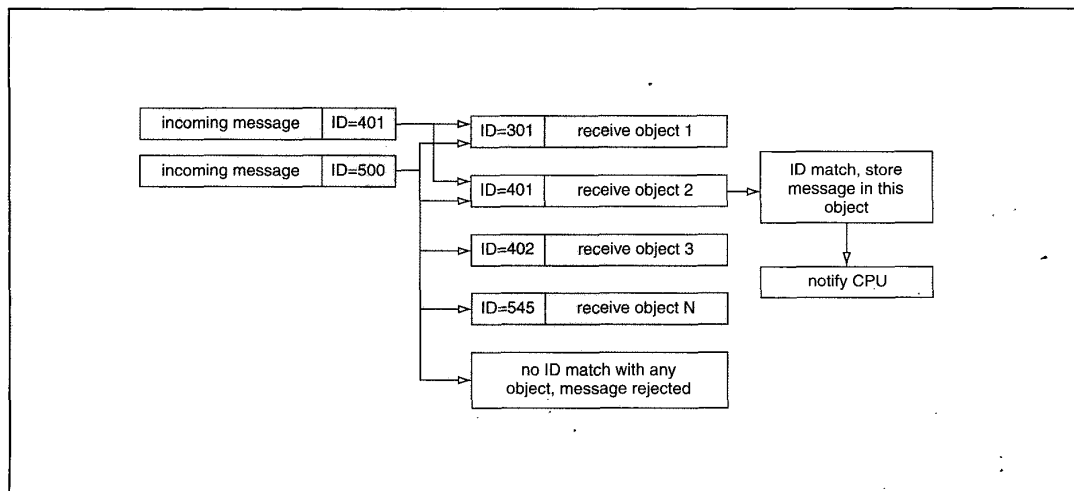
incoming message | ID=401

incoming message | ID=500

ID=301 | receive object 1

ID=401 | receive object 2

ID=402 | receive object 3

ID=545 | receive object N

no ID match with any object, message rejected

ID match, store message in this object

notify CPU